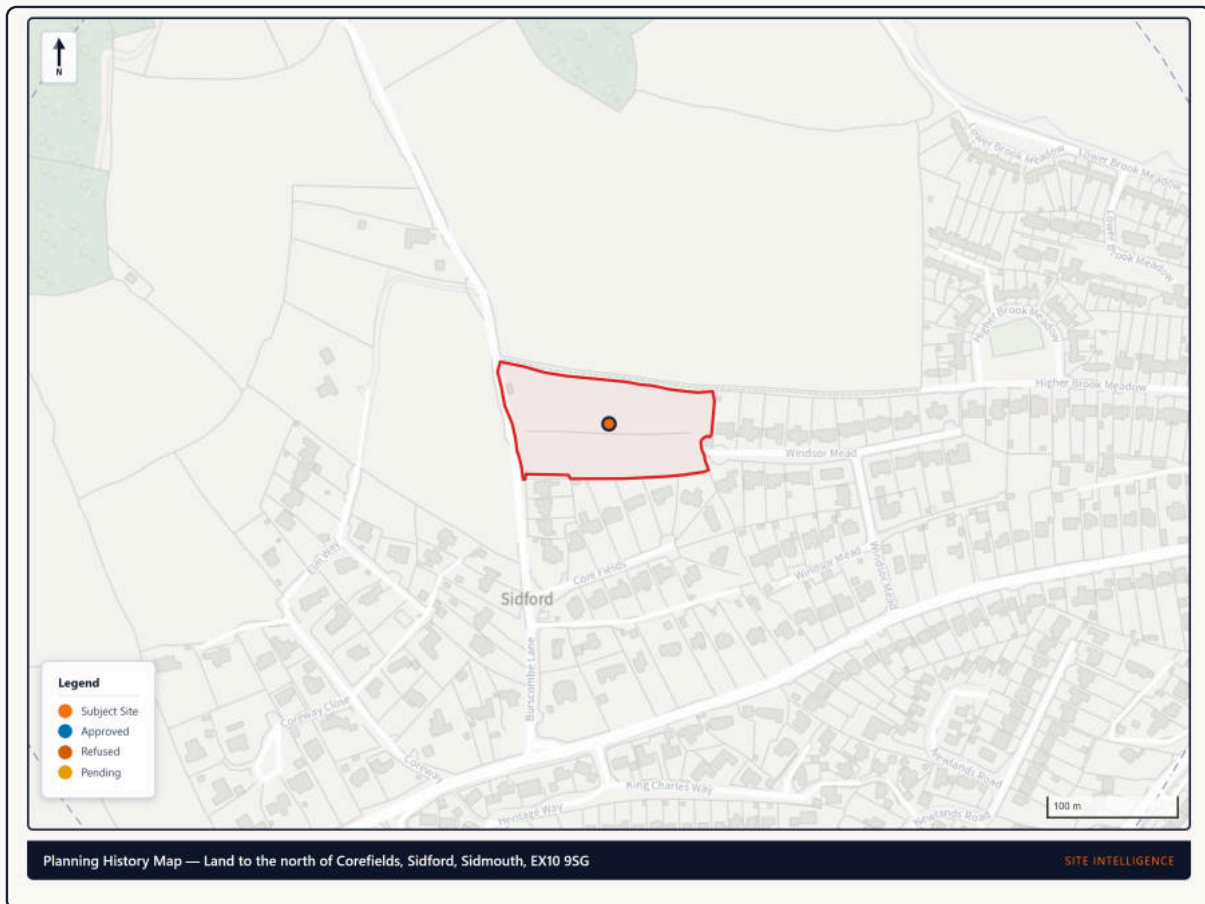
N

Lower Brook Meadow
Lower Brook Meadow
Lower Brook Meadow
Higher Brook Meadow
Higher Brook Meadow
Windsor Mead
Windsor Mead
Windsor Mead
Core Fields
Sidford
Elm Way
Burscombe Lane
Coreway Close
Coreway
King Charles Way
Heritage Way
Newlands Road
Newlands Road

Legend
Subject Site
Approved
Refused
Pending

100 m

Planning History Map — Land to the north of Corefields, Sidford, Sidmouth, EX10 9SG

SITE INTELLIGENCE